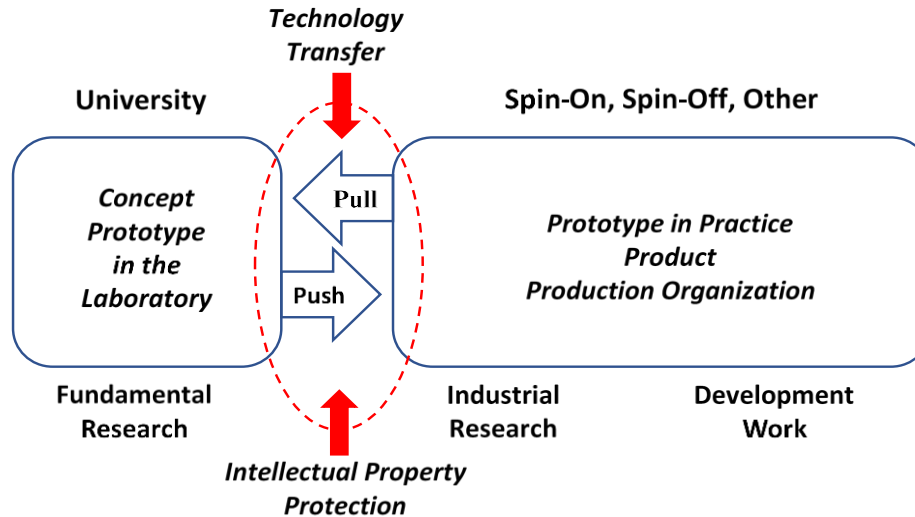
Technology Transfer

University

Spin-On, Spin-Off, Other

Concept Prototype in the Laboratory

Pull

Push

Prototype in Practice Product Production Organization

Fundamental Research

Industrial Research

Development Work

Intellectual Property Protection